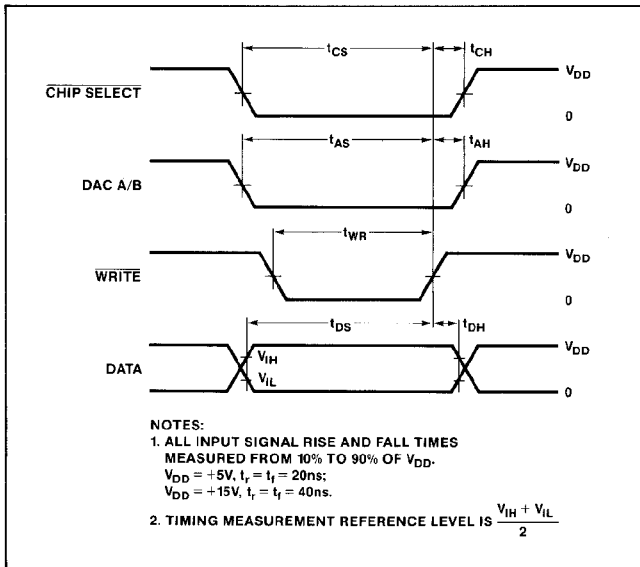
$t_{CS}$

$t_{CH}$

$\overline{\text{CHIP SELECT}}$

$V_{DD}$

0

$t_{AS}$

$t_{AH}$

DAC A/B

$V_{DD}$

0

$t_{WR}$

$\overline{\text{WRITE}}$

$V_{DD}$

0

$t_{DS}$

$t_{DH}$

DATA

$V_{IH}$

$V_{IL}$

$V_{DD}$

0

NOTES:
1. ALL INPUT SIGNAL RISE AND FALL TIMES MEASURED FROM 10% TO 90% OF $V_{DD}$.
$V_{DD} = +5V$, $t_r = t_f = 20ns$;
$V_{DD} = +15V$, $t_r = t_f = 40ns$.

2. TIMING MEASUREMENT REFERENCE LEVEL IS $\frac{V_{IH} + V_{IL}}{2}$